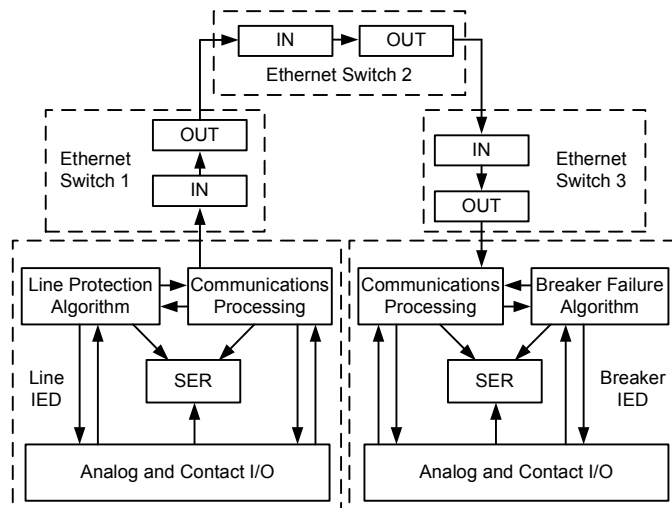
IN
OUT
Ethernet Switch 2

OUT
IN
Ethernet Switch 1

IN
OUT
Ethernet Switch 3

Line Protection Algorithm
Communications Processing
SER
Line IED
Analog and Contact I/O

Communications Processing
Breaker Failure Algorithm
SER
Breaker IED
Analog and Contact I/O